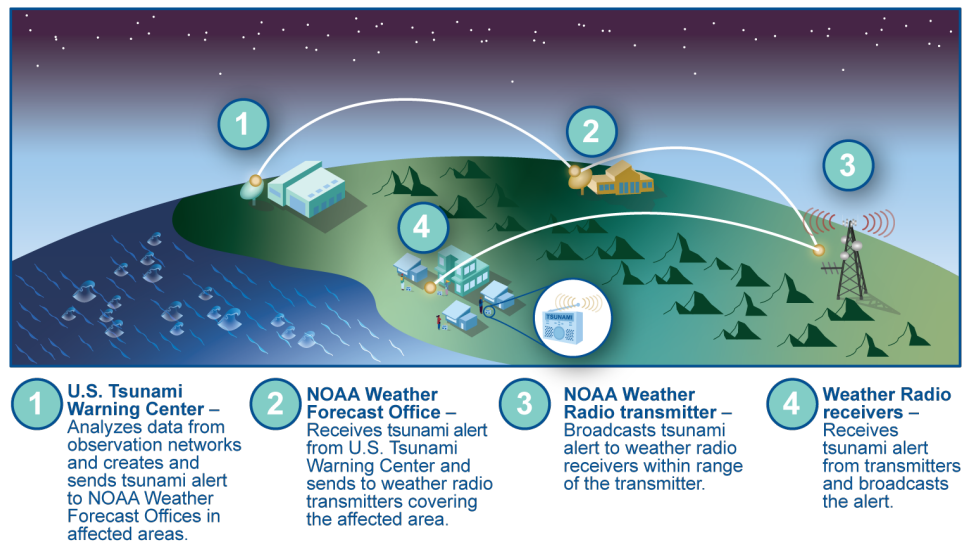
1

2

3

4

TSUNAMI

1 U.S. Tsunami Warning Center – Analyzes data from observation networks and creates and sends tsunami alert to NOAA Weather Forecast Offices in affected areas.

2 NOAA Weather Forecast Office – Receives tsunami alert from U.S. Tsunami Warning Center and sends to weather radio transmitters covering the affected area.

3 NOAA Weather Radio transmitter – Broadcasts tsunami alert to weather radio receivers within range of the transmitter.

4 Weather Radio receivers – Receives tsunami alert from transmitters and broadcasts the alert.